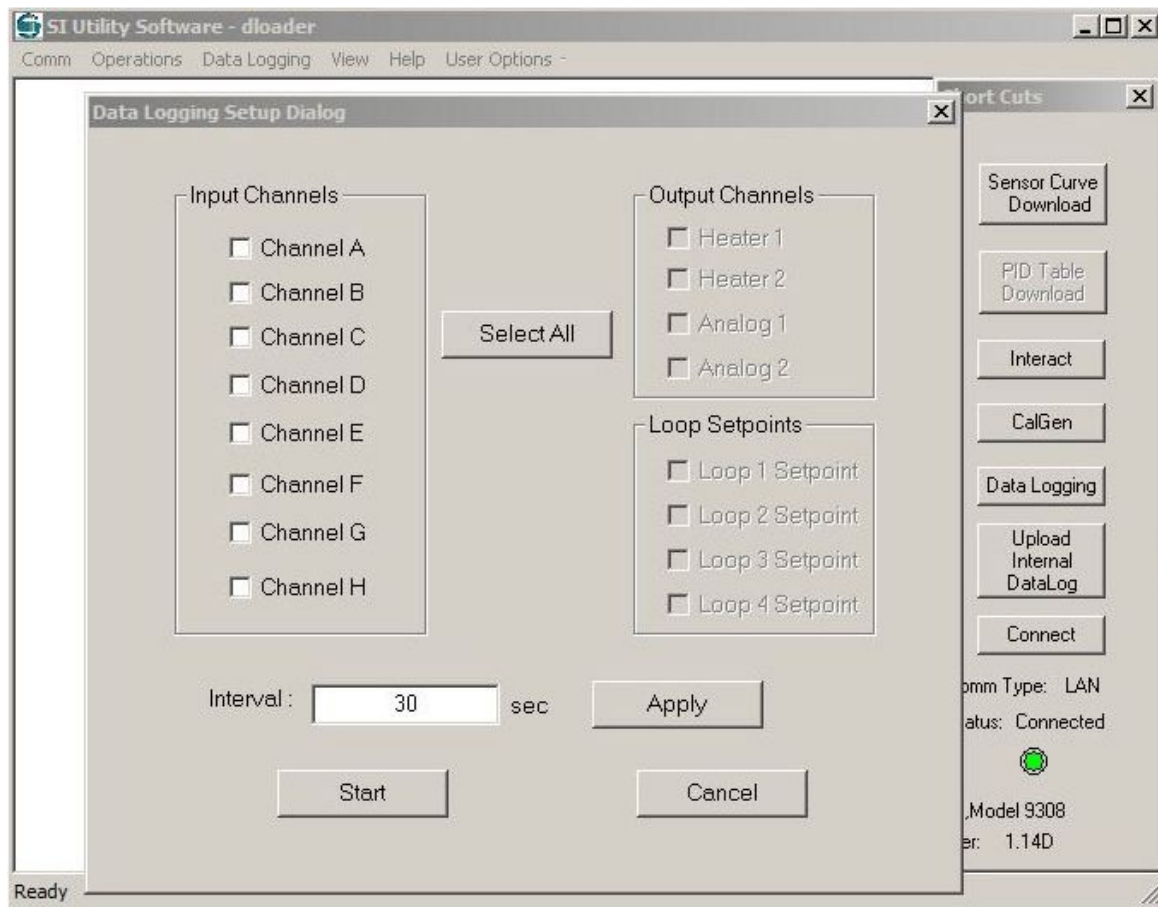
SI Utility Software - dloader

Comm Operations Data Logging View Help User Options -

Data Logging Setup Dialog

Input Channels

Channel A
Channel B
Channel C
Channel D
Channel E
Channel F
Channel G
Channel H

Select All

Output Channels

Heater 1
Heater 2
Analog 1
Analog 2

Loop Setpoints

Loop 1 Setpoint
Loop 2 Setpoint
Loop 3 Setpoint
Loop 4 Setpoint

Interval : 30 sec

Apply

Start

Cancel

ort Cuts

Sensor Curve Download

PID Table Download

Interact

CalGen

Data Logging

Upload Internal DataLog

Connect

omm Type: LAN

atus: Connected

,Model 9308

er: 1.14D

Ready